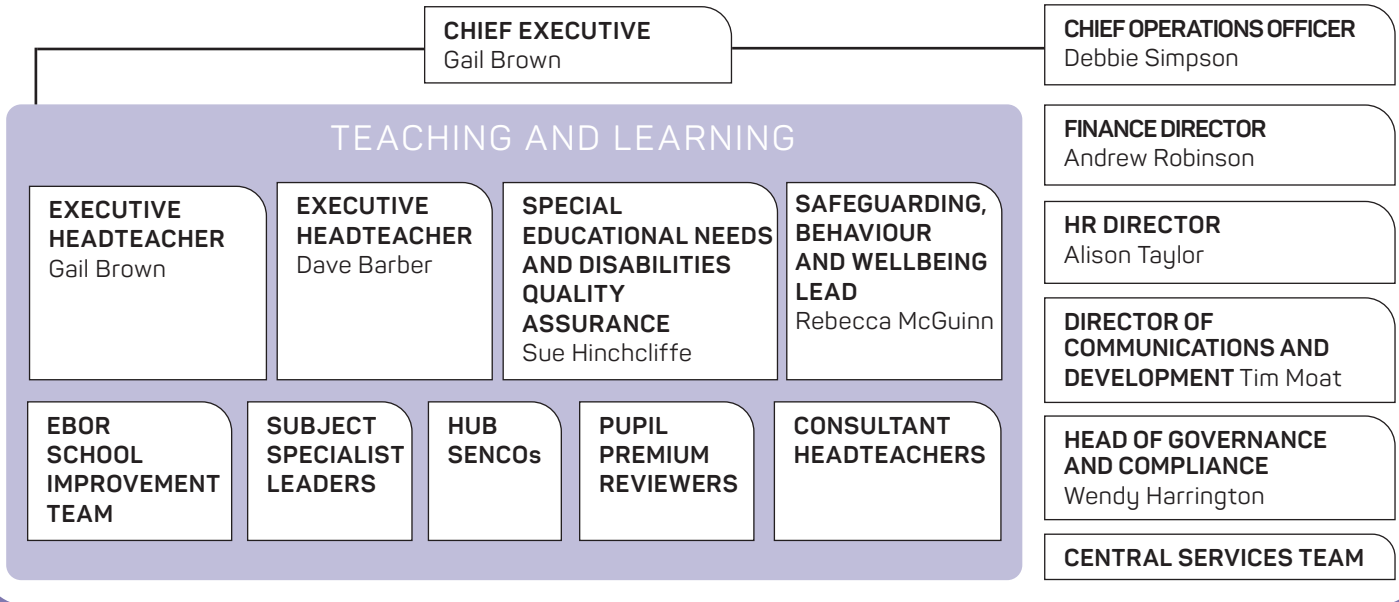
CHIEF EXECUTIVE
Gail Brown

CHIEF OPERATIONS OFFICER
Debbie Simpson

TEACHING AND LEARNING

EXECUTIVE HEADTEACHER
Gail Brown

EXECUTIVE HEADTEACHER
Dave Barber

SPECIAL EDUCATIONAL NEEDS AND DISABILITIES QUALITY ASSURANCE
Sue Hinchcliffe

SAFEGUARDING, BEHAVIOUR AND WELLBEING LEAD
Rebecca McGuinn

EBOR SCHOOL IMPROVEMENT TEAM

SUBJECT SPECIALIST LEADERS

HUB SENCOs

PUPIL PREMIUM REVIEWERS

CONSULTANT HEADTEACHERS

FINANCE DIRECTOR
Andrew Robinson

HR DIRECTOR
Alison Taylor

DIRECTOR OF COMMUNICATIONS AND DEVELOPMENT Tim Moat

HEAD OF GOVERNANCE AND COMPLIANCE
Wendy Harrington

CENTRAL SERVICES TEAM